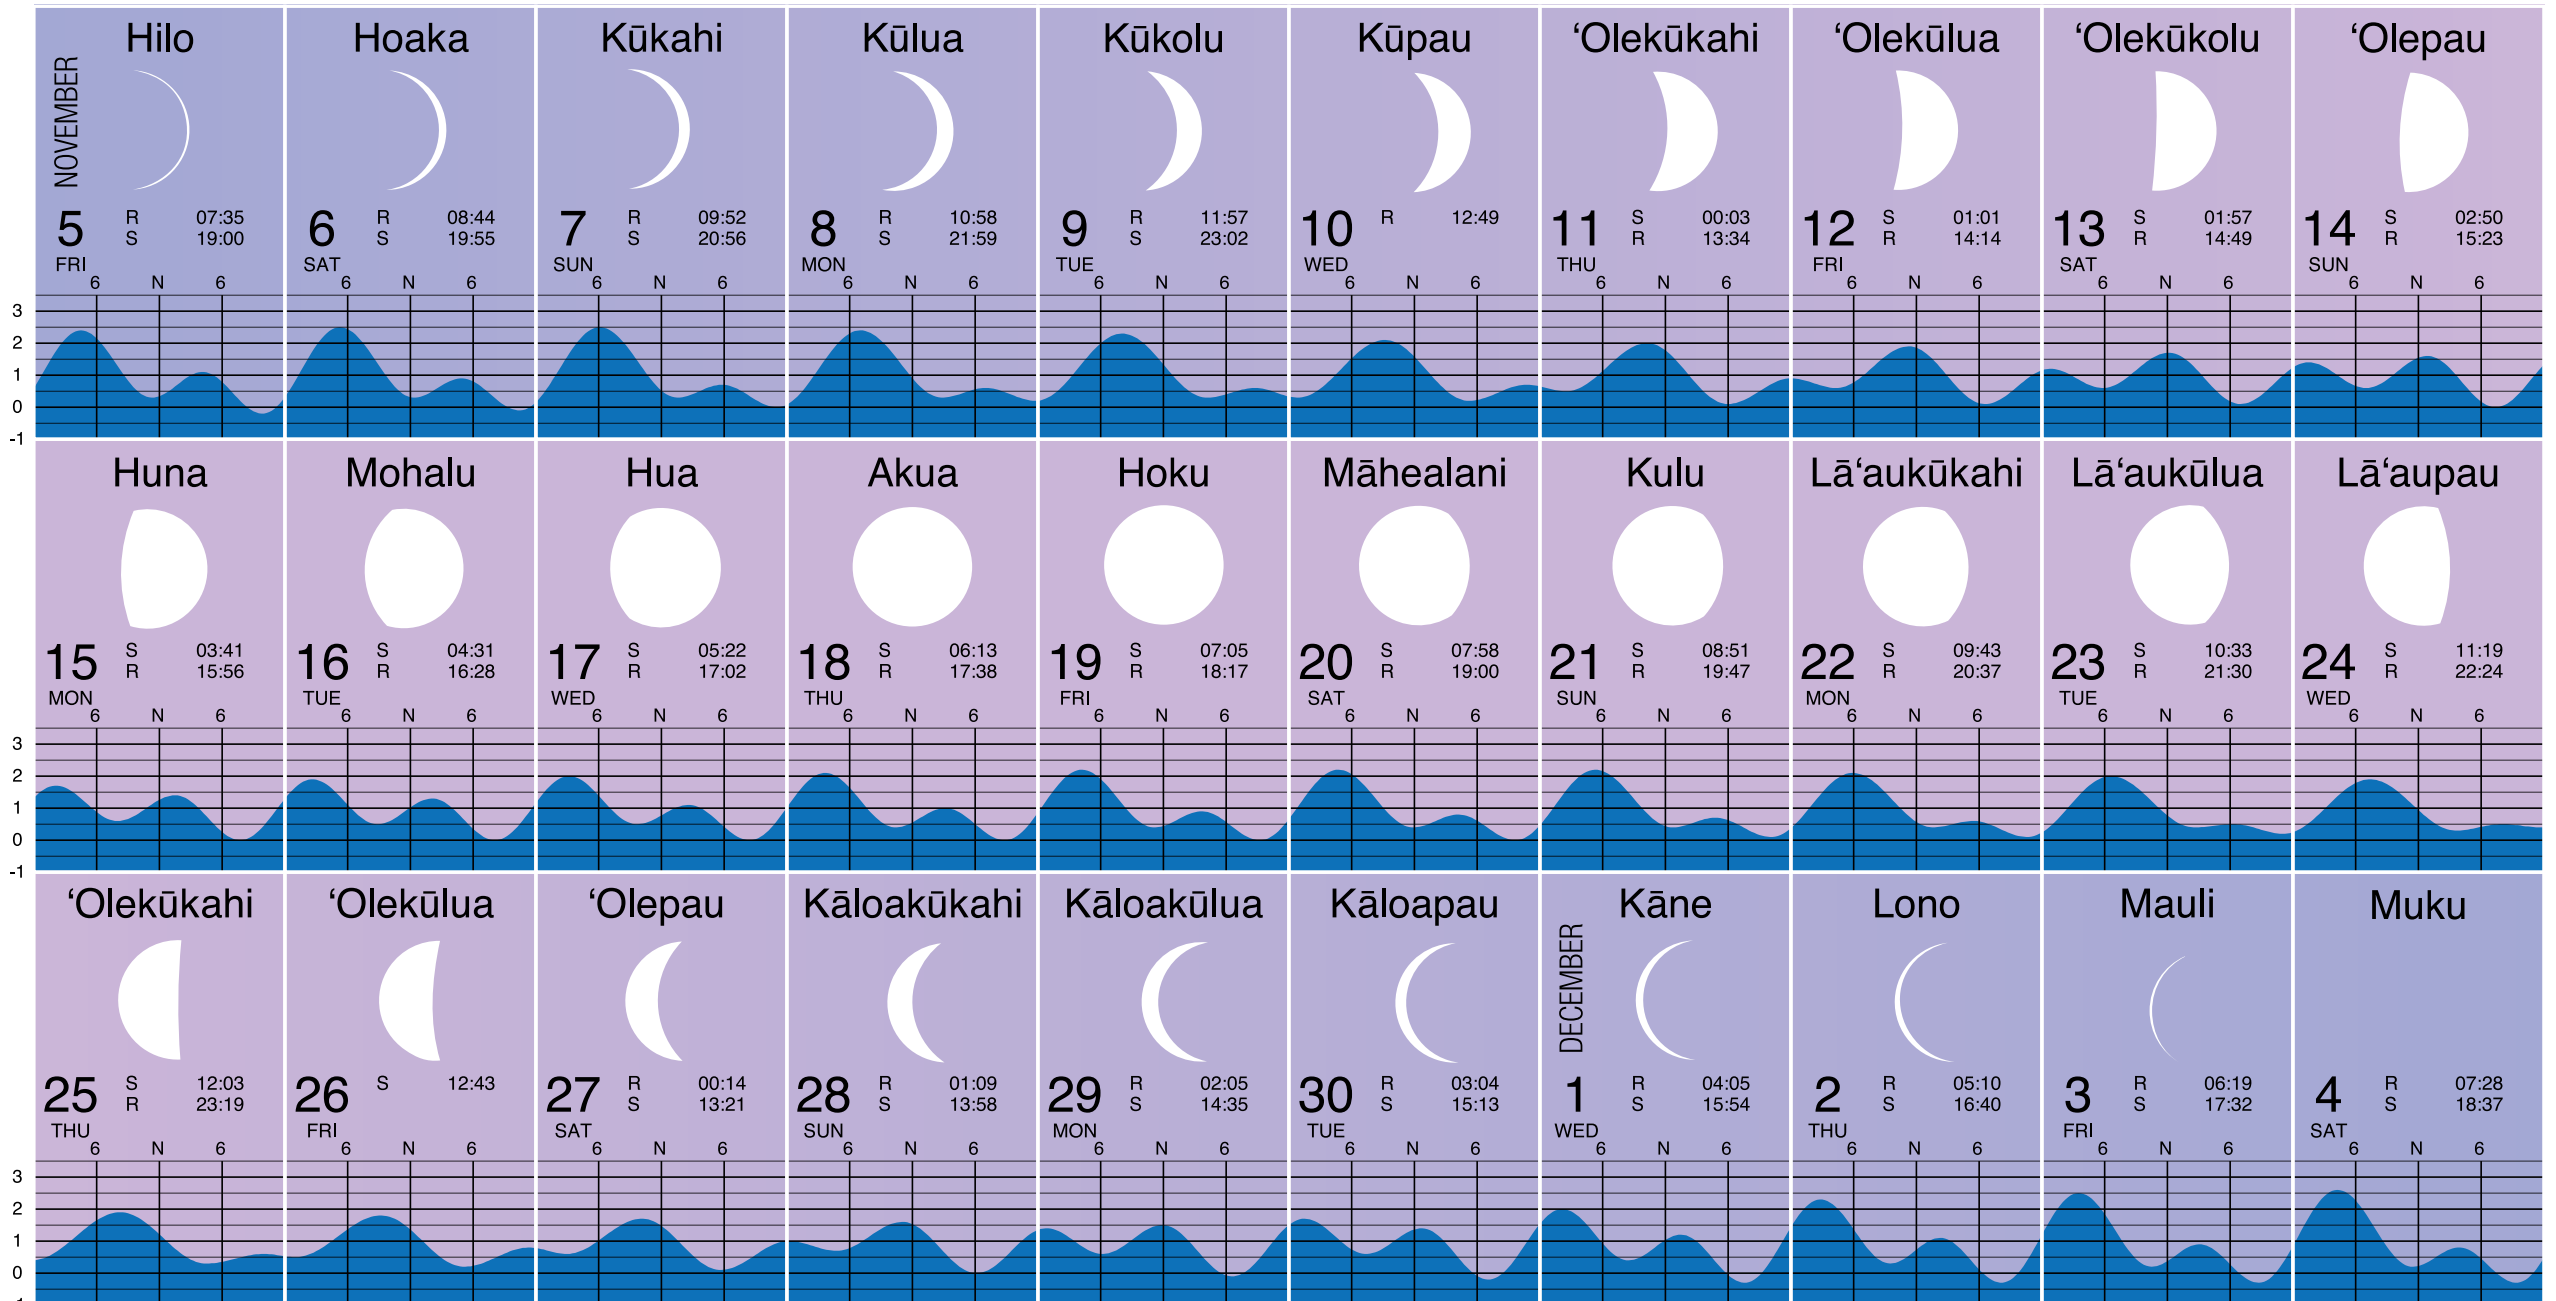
Hilo
NOVEMBER
5 FRI R 07:35 S 19:00
6 N 6

Hoaka
6 SAT R 08:44 S 19:55
6 N 6

Kūkahi
7 SUN R 09:52 S 20:56
6 N 6

Kūlua
8 MON R 10:58 S 21:59
6 N 6

Kūkolu
9 TUE R 11:57 S 23:02
6 N 6

Kūpau
10 WED R 12:49
6 N 6

ʻOlekūkahi
11 THU S 00:03 R 13:34
6 N 6

ʻOlekūlua
12 FRI S 01:01 R 14:14
6 N 6

ʻOlekūkolu
13 SAT S 01:57 R 14:49
6 N 6

ʻOlepau
14 SUN S 02:50 R 15:23
6 N 6

3
2
1
0
-1

Huna
15 MON S 03:41 R 15:56
6 N 6

Mohalu
16 TUE S 04:31 R 16:28
6 N 6

Hua
17 WED S 05:22 R 17:02
6 N 6

Akua
18 THU S 06:13 R 17:38
6 N 6

Hoku
19 FRI S 07:05 R 18:17
6 N 6

Māhealani
20 SAT S 07:58 R 19:00
6 N 6

Kulu
21 SUN S 08:51 R 19:47
6 N 6

Lāʻaukūkahi
22 MON S 09:43 R 20:37
6 N 6

Lāʻaukūlua
23 TUE S 10:33 R 21:30
6 N 6

Lāʻaupau
24 WED S 11:19 R 22:24
6 N 6

3
2
1
0
-1

ʻOlekūkahi
25 THU S 12:03 R 23:19
6 N 6

ʻOlekūlua
26 FRI S 12:43
6 N 6

ʻOlepau
27 SAT R 00:14 S 13:21
6 N 6

Kāloakūkahi
28 SUN R 01:09 S 13:58
6 N 6

Kāloakūlua
29 MON R 02:05 S 14:35
6 N 6

Kāloapau
30 TUE R 03:04 S 15:13
6 N 6

Kāne
DECEMBER
1 WED R 04:05 S 15:54
6 N 6

Lono
2 THU R 05:10 S 16:40
6 N 6

Mauli
3 FRI R 06:19 S 17:32
6 N 6

Muku
4 SAT R 07:28 S 18:37
6 N 6

3
2
1
0